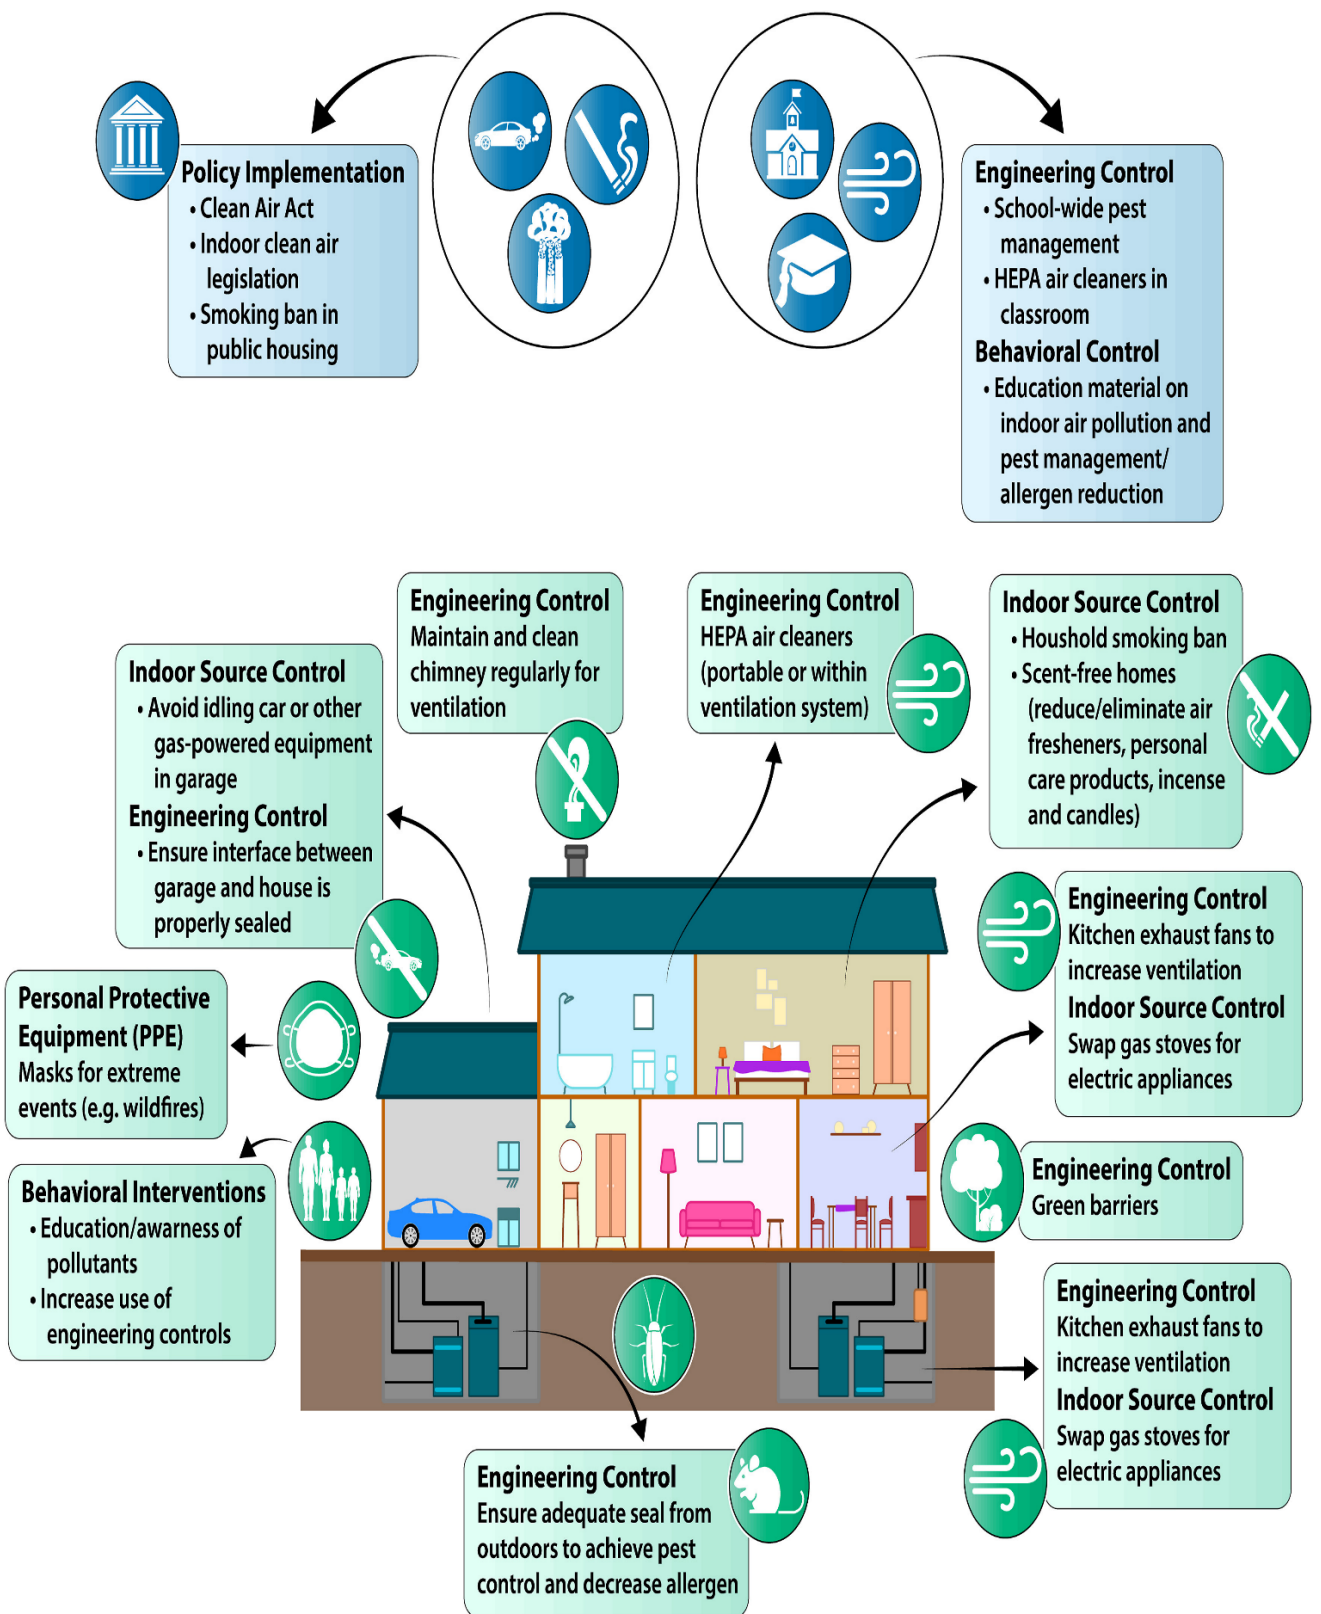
Policy Implementation
• Clean Air Act
• Indoor clean air legislation
• Smoking ban in public housing

Engineering Control
• School-wide pest management
• HEPA air cleaners in classroom
Behavioral Control
• Education material on indoor air pollution and pest management/ allergen reduction

Indoor Source Control
• Avoid idling car or other gas-powered equipment in garage
Engineering Control
• Ensure interface between garage and house is properly sealed

Engineering Control
Maintain and clean chimney regularly for ventilation

Engineering Control
HEPA air cleaners (portable or within ventilation system)

Indoor Source Control
• Houshold smoking ban
• Scent-free homes (reduce/eliminate air fresheners, personal care products, incense and candles)

Engineering Control
Kitchen exhaust fans to increase ventilation
Indoor Source Control
Swap gas stoves for electric appliances

Personal Protective Equipment (PPE)
Masks for extreme events (e.g. wildfires)

Behavioral Interventions
• Education/awarness of pollutants
• Increase use of engineering controls

Engineering Control
Green barriers

Engineering Control
Kitchen exhaust fans to increase ventilation
Indoor Source Control
Swap gas stoves for electric appliances

Engineering Control
Ensure adequate seal from outdoors to achieve pest control and decrease allergen